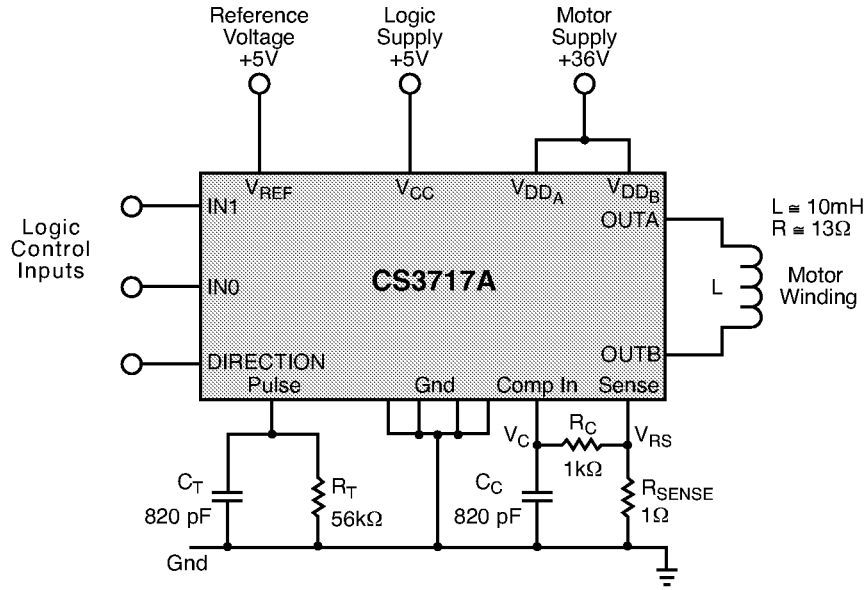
Reference Voltage +5V

Logic Supply +5V

Motor Supply +36V

$V_{REF}$

$V_{CC}$

$V_{DD_A}$

$V_{DD_B}$

Logic Control Inputs

IN1

IN0

DIRECTION

CS3717A

OUTA

OUTB

$L \cong 10mH$
$R \cong 13\Omega$

L

Motor Winding

Pulse

Gnd

Comp In

Sense

$V_C$

$R_C$
$1k\Omega$

$V_{RS}$

$C_T$
820 pF

$R_T$
$56k\Omega$

$C_C$
820 pF

$R_{SENSE}$
$1\Omega$

Gnd